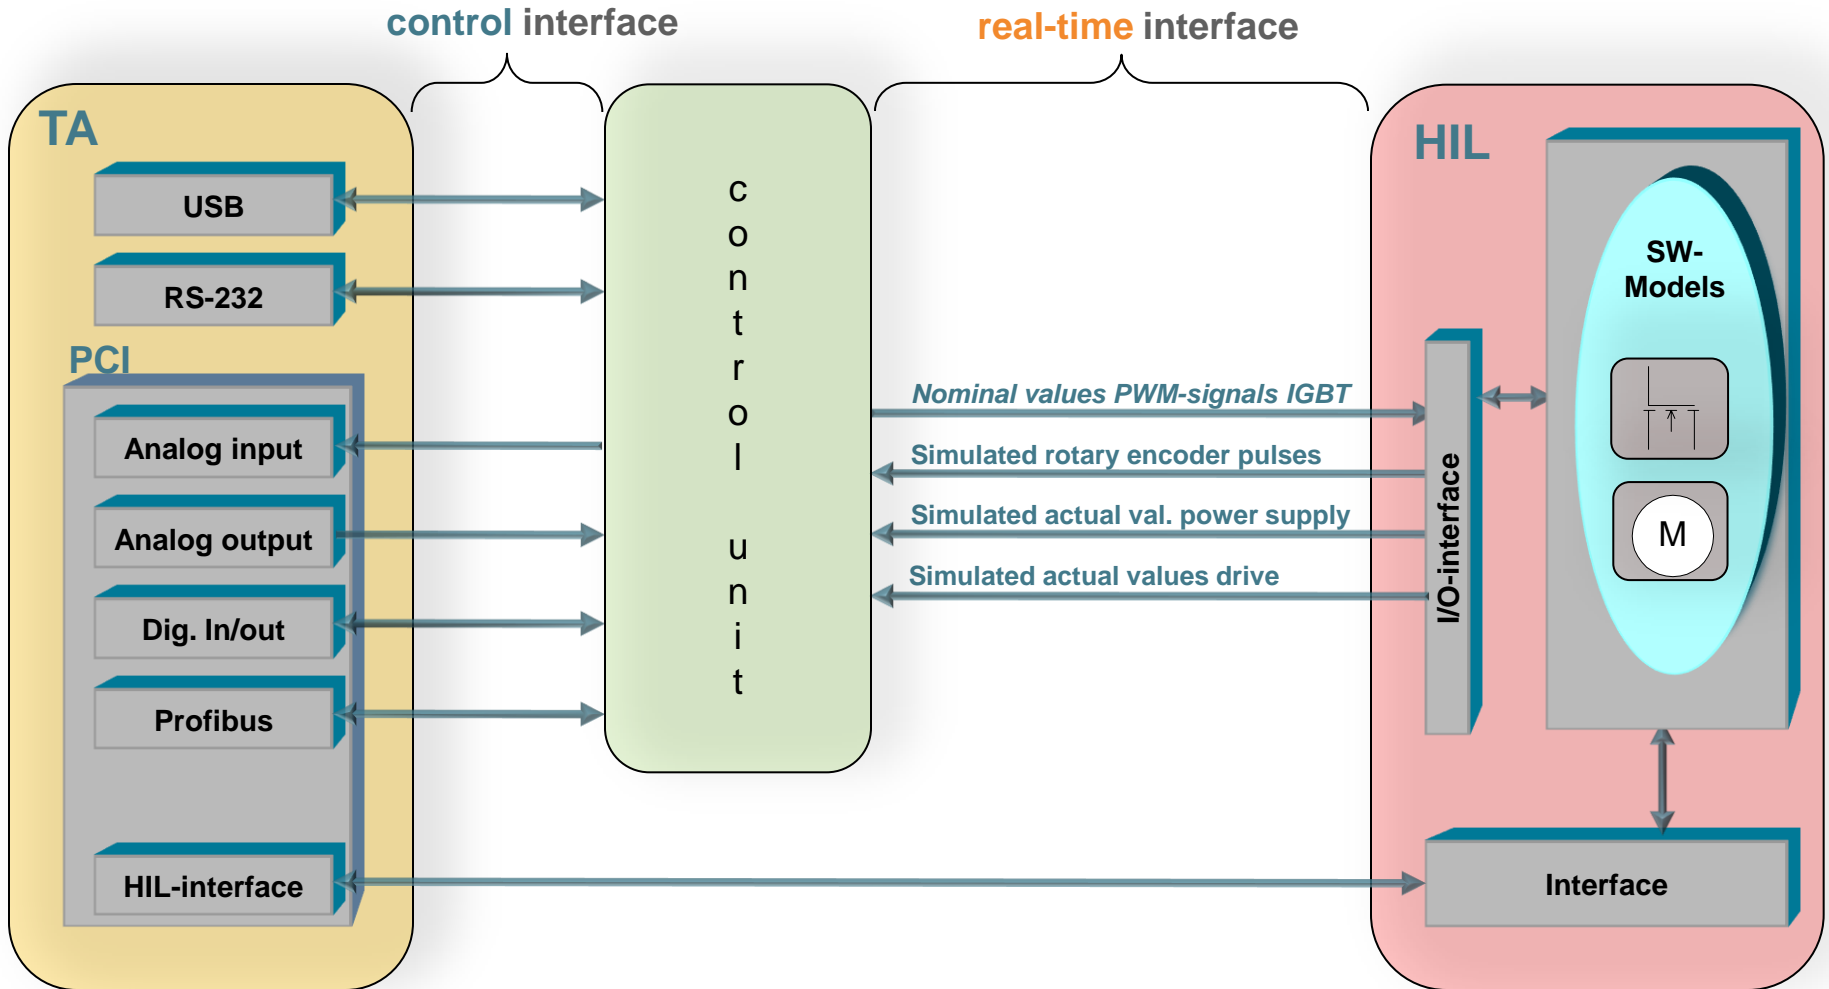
control interface

real-time interface

TA

USB

RS-232

PCI

Analog input

Analog output

Dig. In/out

Profibus

HIL-interface

c o n t r o l u n i t

Nominal values PWM-signals IGBT

Simulated rotary encoder pulses

Simulated actual val. power supply

Simulated actual values drive

HIL

I/O-interface

SW-Models

M

Interface